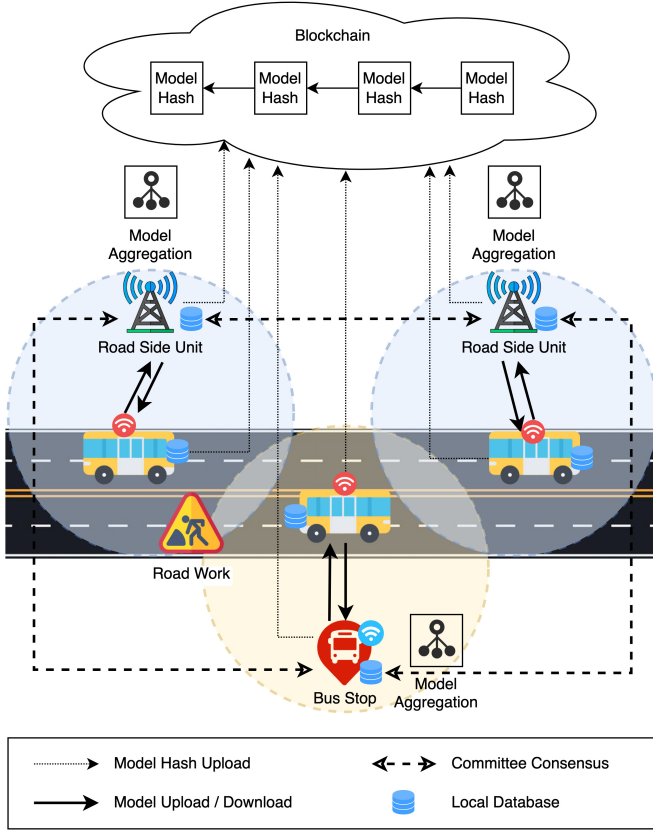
Blockchain

Model Hash

Model Hash

Model Hash

Model Hash

Model Aggregation

Model Aggregation

Road Side Unit

Road Side Unit

Road Work

Bus Stop

Model Aggregation

Model Hash Upload

Committee Consensus

Model Upload / Download

Local Database